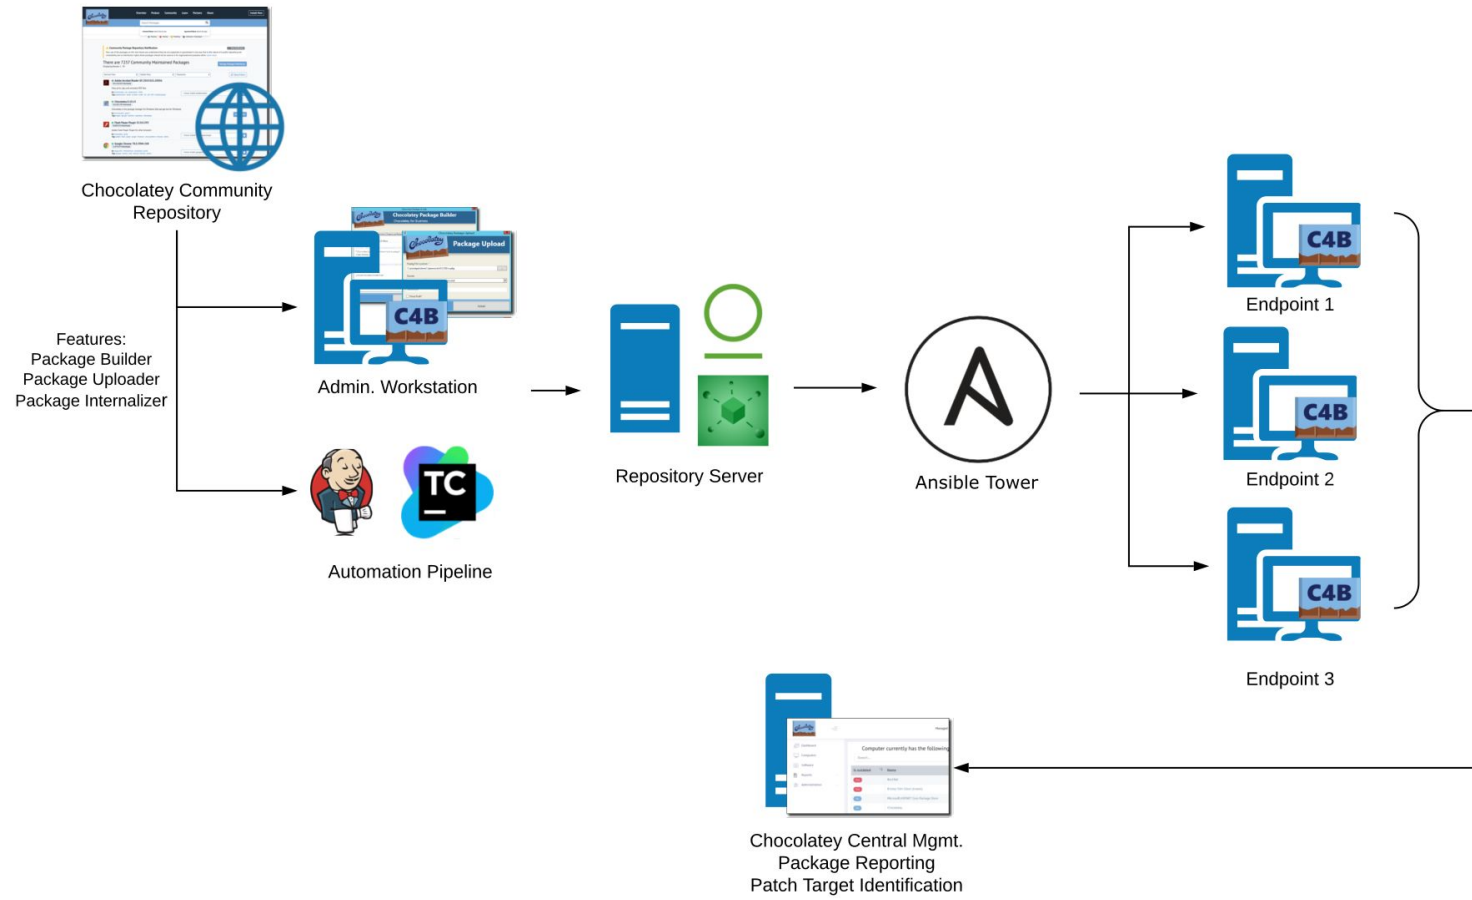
Chocolatey Community Repository

Features:
Package Builder
Package Uploader
Package Internalizer

Chocolatey Package Builder

Package Upload

C4B

Admin. Workstation

TC

Automation Pipeline

Repository Server

Ansible Tower

C4B

Endpoint 1

C4B

Endpoint 2

C4B

Endpoint 3

Computer currently has the following

Chocolatey Central Mgmt.
Package Reporting
Patch Target Identification